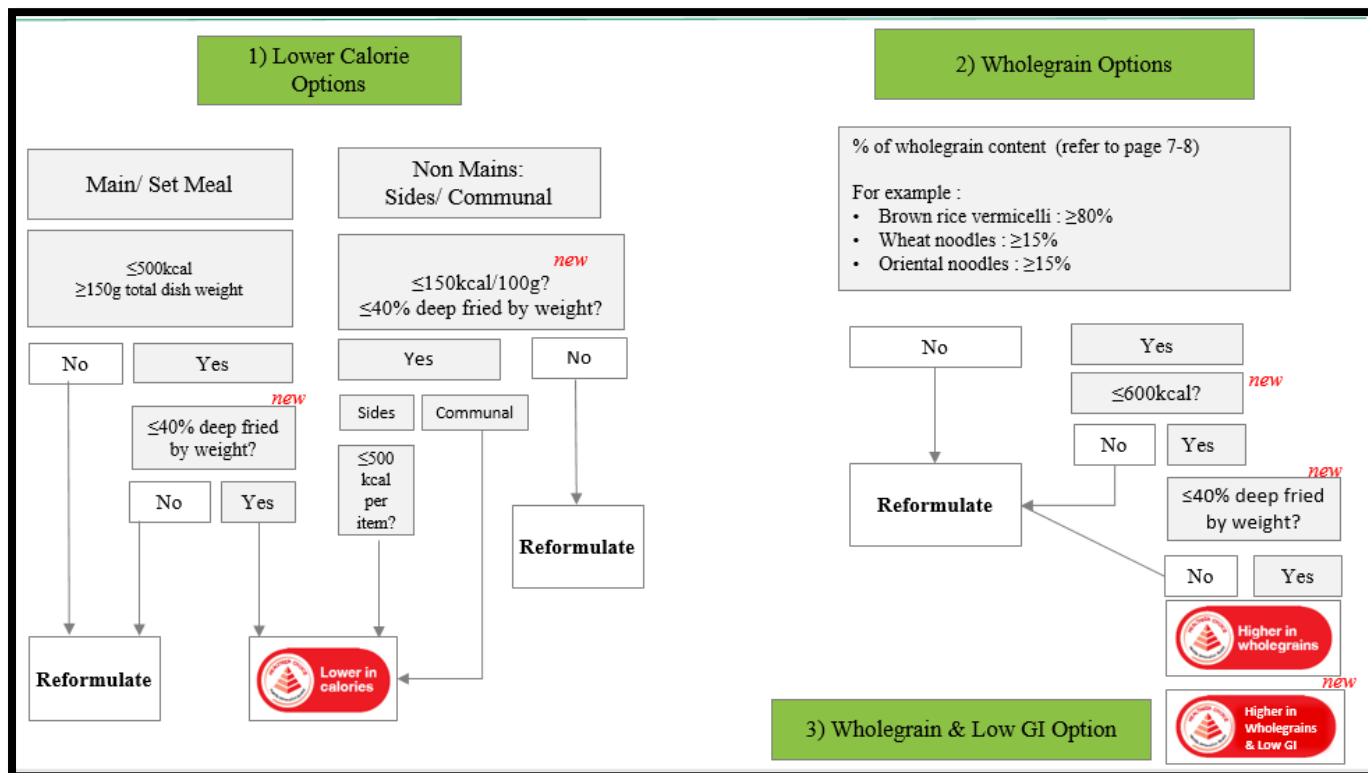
1) Lower Calorie Options

Main/ Set Meal

≤500kcal
≥150g total dish weight

No

Yes

new

≤40% deep fried by weight?

No

Yes

Reformulate

Non Mains: Sides/ Communal

new

≤150kcal/100g?
≤40% deep fried by weight?

Yes

No

Sides

Communal

≤500 kcal per item?

Reformulate

Lower in calories

2) Wholegrain Options

% of wholegrain content (refer to page 7-8)

For example :
• Brown rice vermicelli : ≥80%
• Wheat noodles : ≥15%
• Oriental noodles : ≥15%

No

Yes

≤600kcal?

new

No

Yes

Reformulate

new

≤40% deep fried by weight?

No

Yes

Higher in wholegrains

new

3) Wholegrain & Low GI Option

Higher in Wholegrains & Low GI